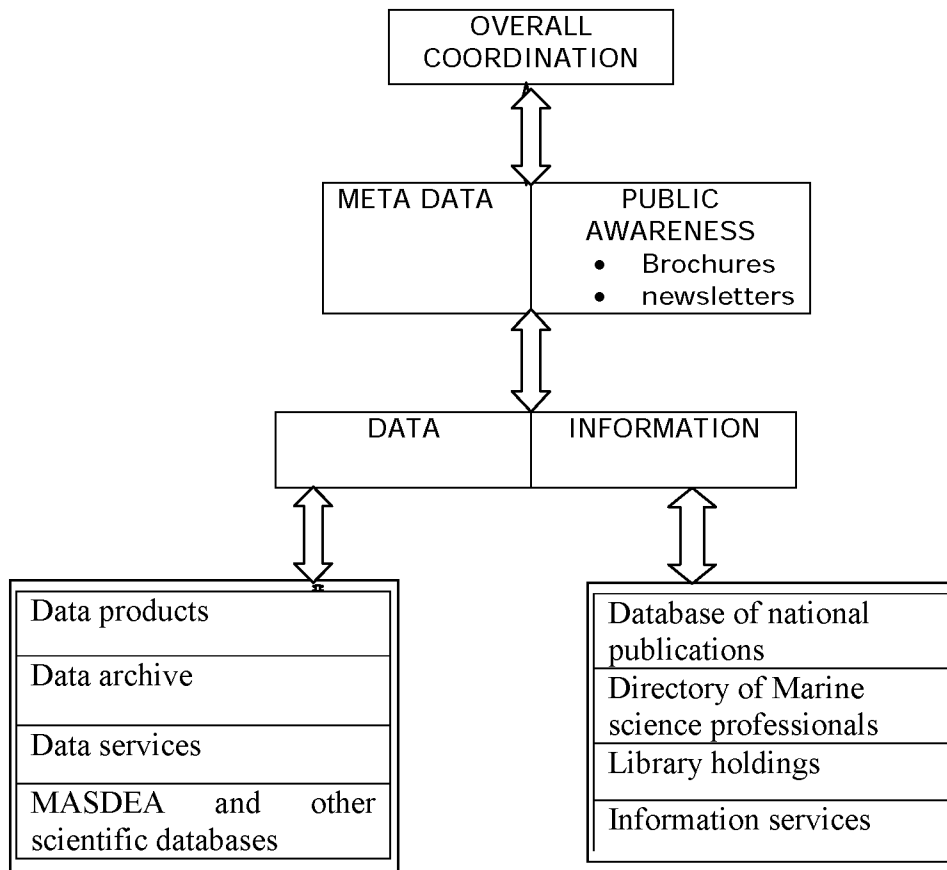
OVERALL COORDINATION

META DATA

PUBLIC AWARENESS
• Brochures
• newsletters

DATA

INFORMATION

Data products

Data archive

Data services

MASDEA and other scientific databases

Database of national publications

Directory of Marine science professionals

Library holdings

Information services